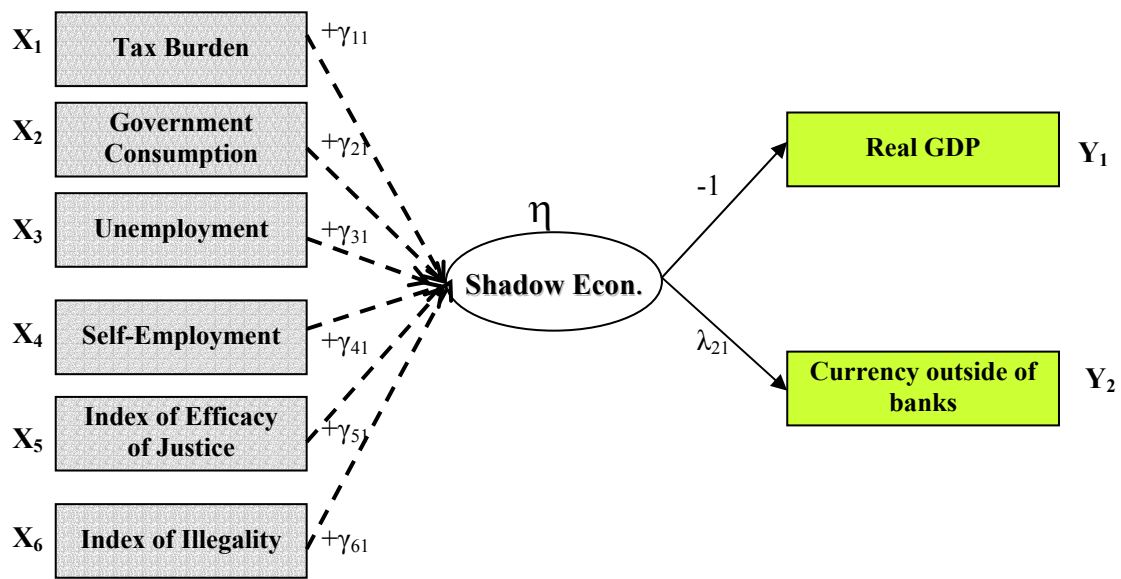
$X_1$ Tax Burden $+\gamma_{11}$

$X_2$ Government Consumption $+\gamma_{21}$

$X_3$ Unemployment $+\gamma_{31}$

$X_4$ Self-Employment $+\gamma_{41}$

$X_5$ Index of Efficacy of Justice $+\gamma_{51}$

$X_6$ Index of Illegality $+\gamma_{61}$

$\eta$

Shadow Econ.

-1

Real GDP $Y_1$

$\lambda_{21}$

Currency outside of banks $Y_2$